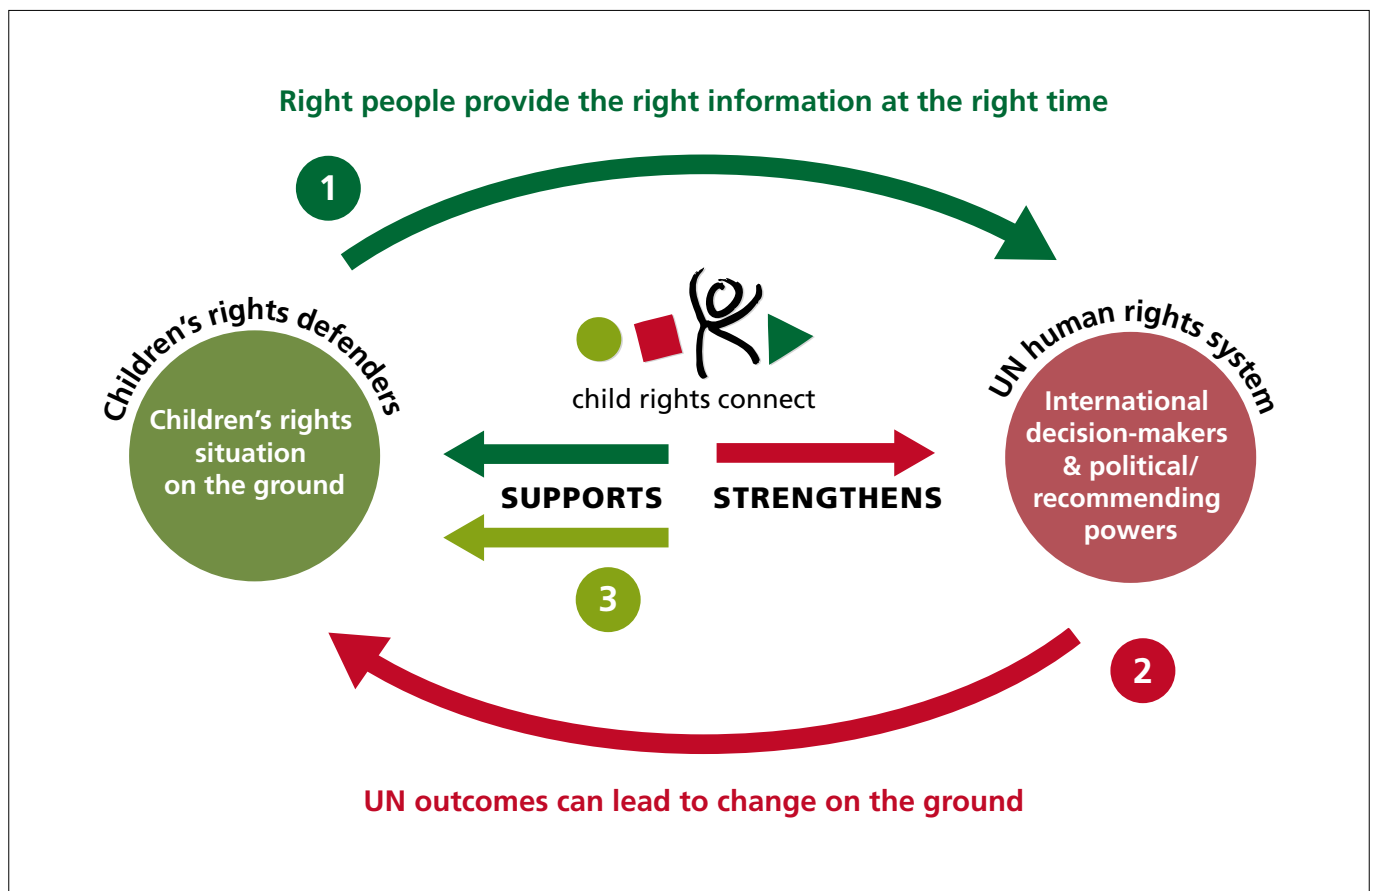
Right people provide the right information at the right time

1

Children's rights defenders

Children's rights situation on the ground

child rights connect

SUPPORTS

STRENGTHENS

UN human rights system

International decision-makers & political/ recommending powers

3

2

UN outcomes can lead to change on the ground